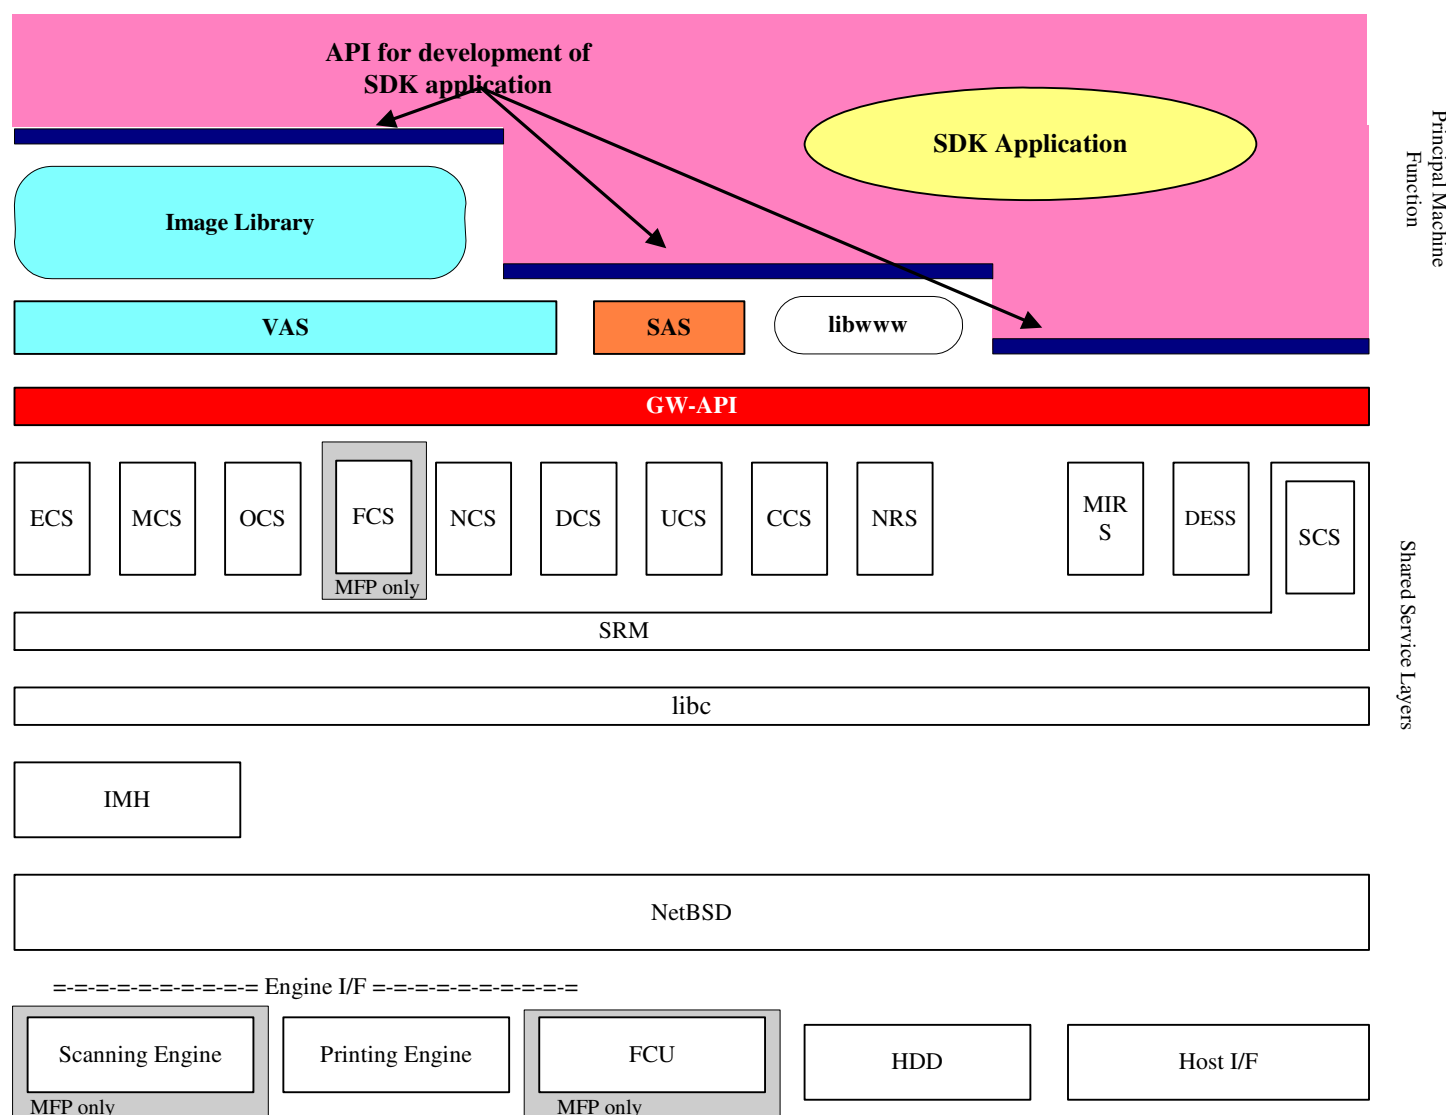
API for development of SDK application

SDK Application

Principal Machine Function

Image Library

VAS

SAS

libwww

GW-API

ECS

MCS

OCS

FCS

MFP only

NCS

DCS

UCS

CCS

NRS

MIR S

DESS

SCS

SRM

Shared Service Layers

libc

IMH

NetBSD

=-=-=-=-=-=-=-=-=-= Engine I/F =-=-=-=-=-=-=-=-=-=-=

Scanning Engine

MFP only

Printing Engine

FCU

MFP only

HDD

Host I/F